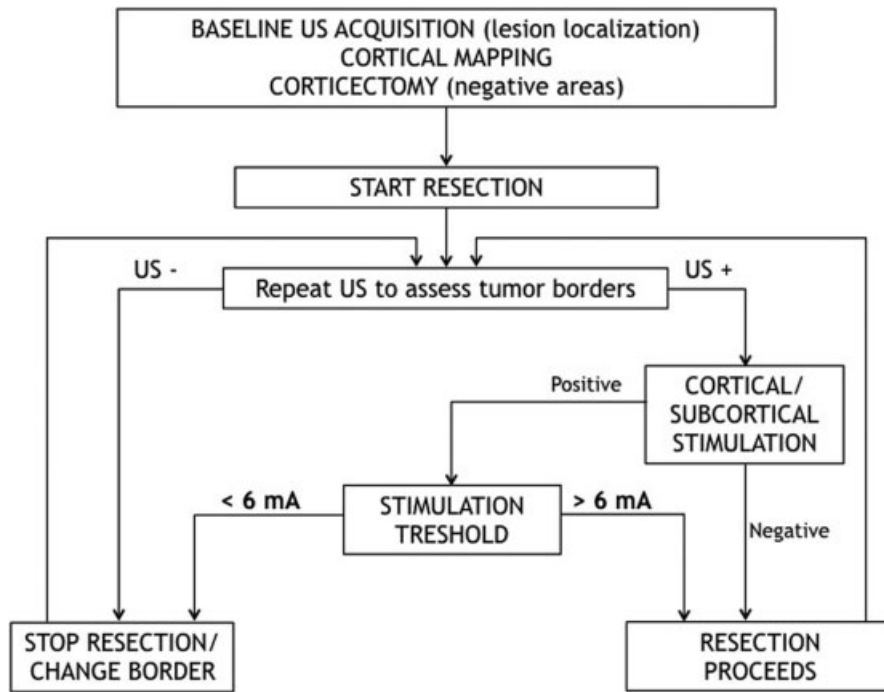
BASELINE US ACQUISITION (lesion localization)
CORTICAL MAPPING
CORTICECTOMY (negative areas)

START RESECTION

US -

Repeat US to assess tumor borders

US +

Positive

CORTICAL/ SUBCORTICAL STIMULATION

< 6 mA

STIMULATION TRESHOLD

> 6 mA

Negative

STOP RESECTION/ CHANGE BORDER

RESECTION PROCEEDS